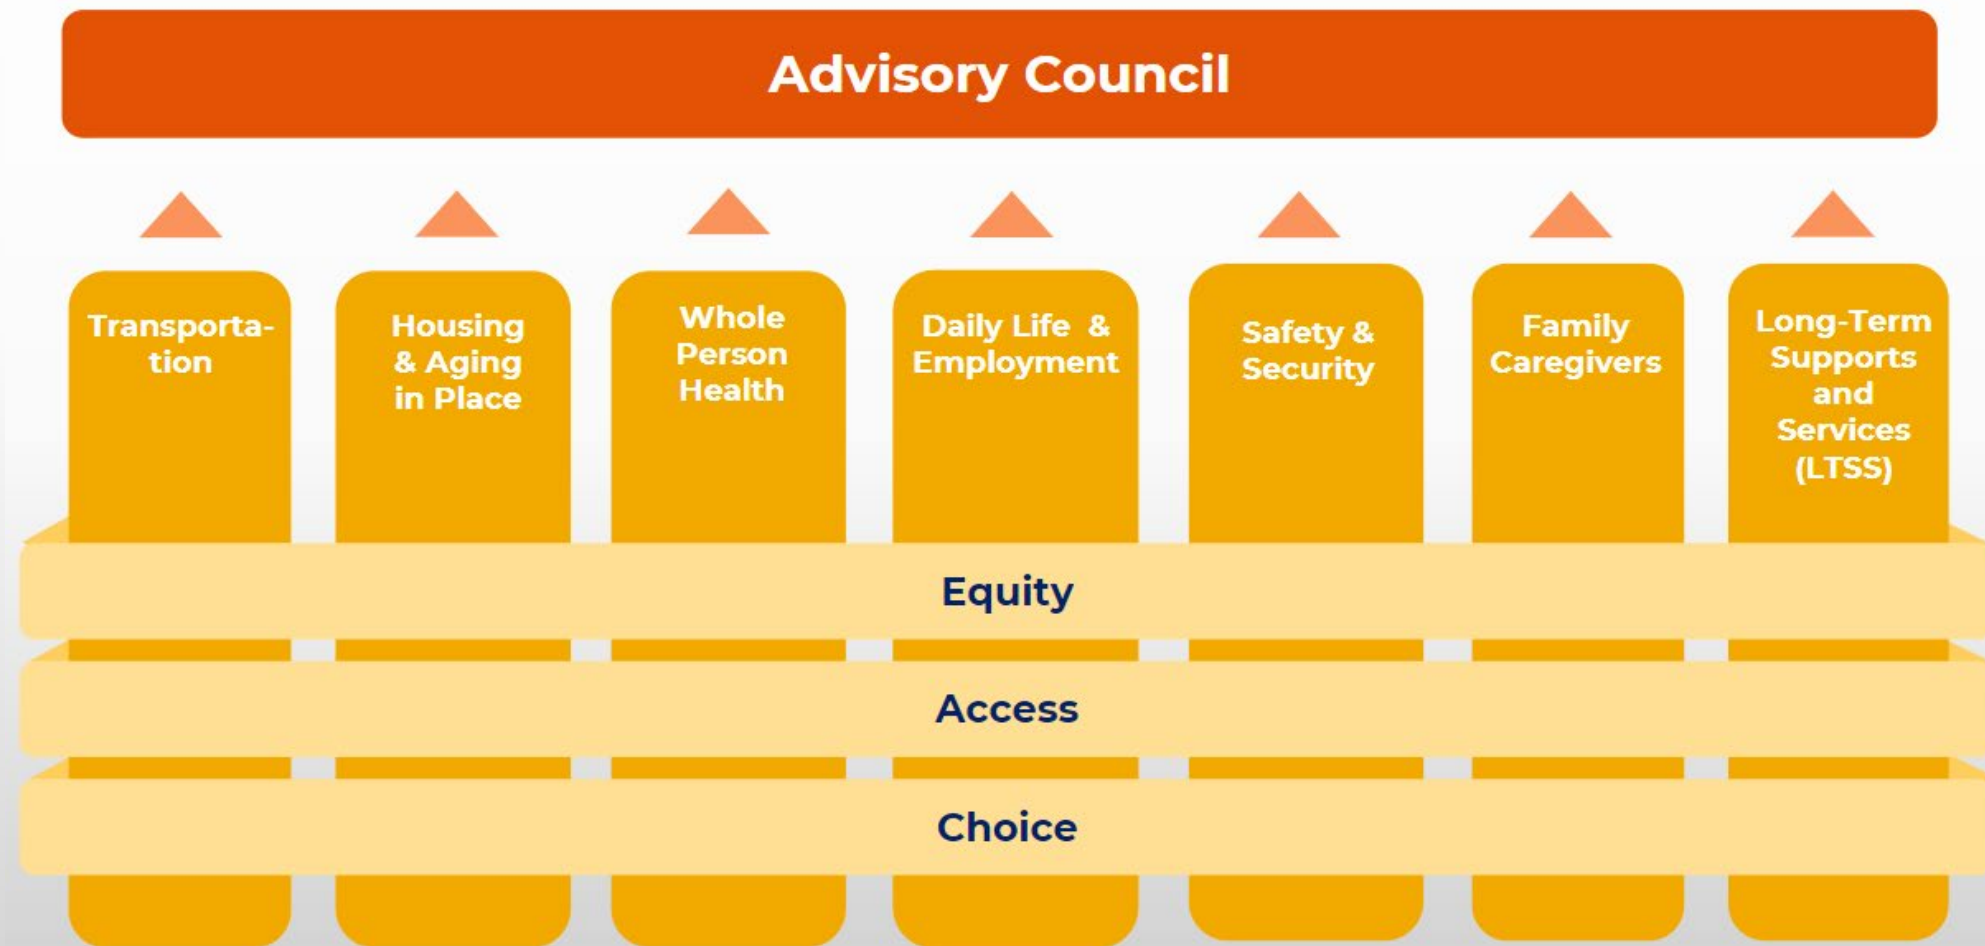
Advisory Council

Transportation

Housing & Aging in Place

Whole Person Health

Daily Life & Employment

Safety & Security

Family Caregivers

Long-Term Supports and Services (LTSS)

Equity

Access

Choice